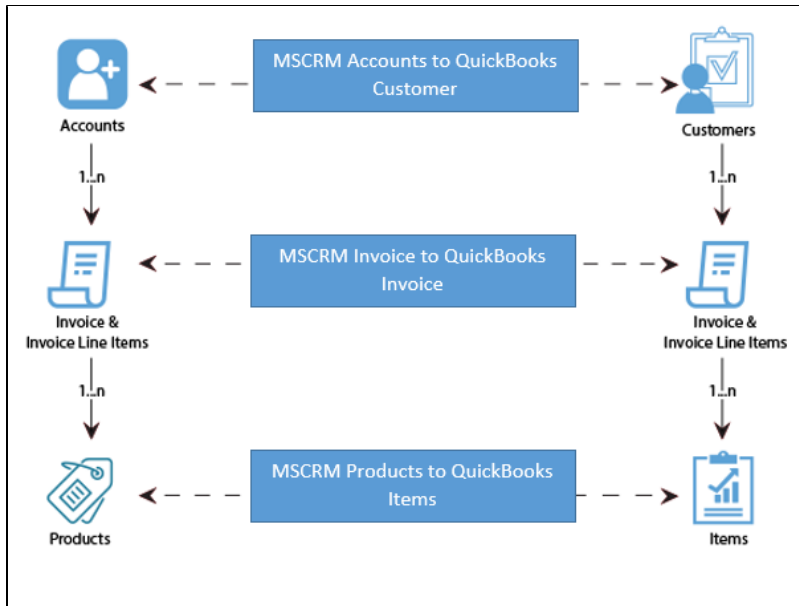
MSCRM Accounts to QuickBooks Customer

Accounts

Customers

1...n

1...n

MSCRM Invoice to QuickBooks Invoice

Invoice & Invoice Line Items

Invoice & Invoice Line Items

1...n

1...n

MSCRM Products to QuickBooks Items

Products

Items